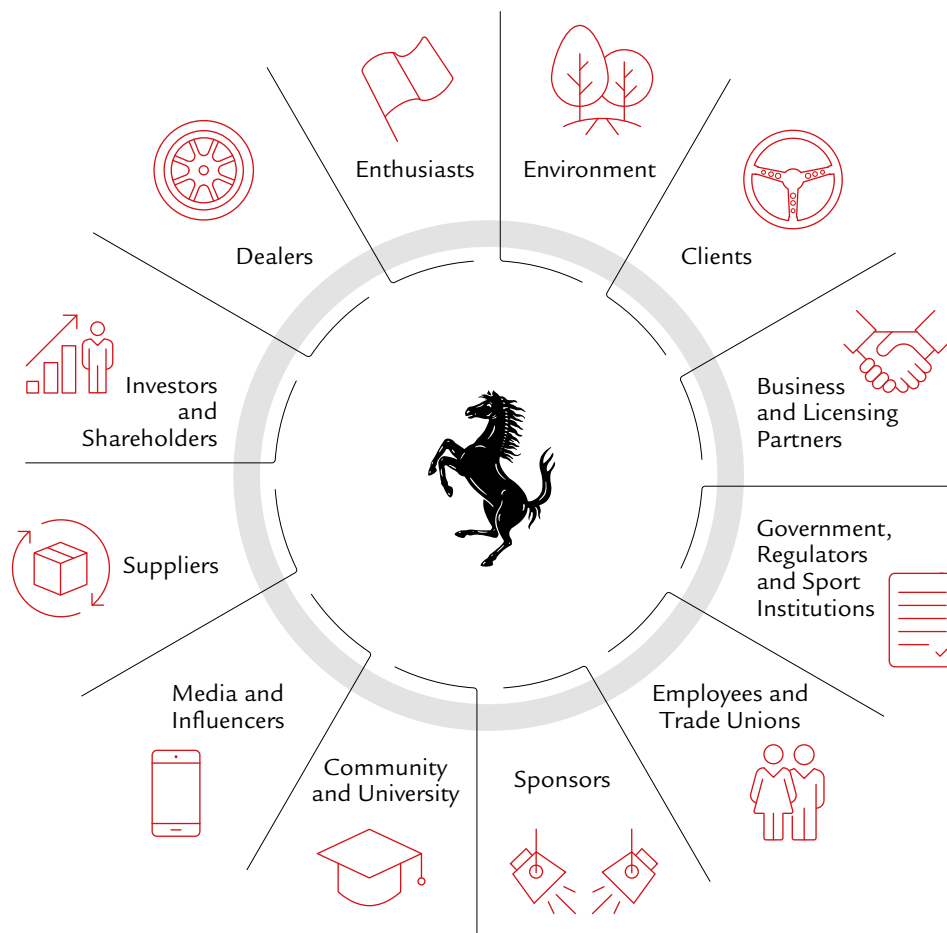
Enthusiasts

Environment

Clients

Business and Licensing Partners

Government, Regulators and Sport Institutions

Employees and Trade Unions

Sponsors

Community and University

Media and Influencers

Suppliers

Investors and Shareholders

Dealers